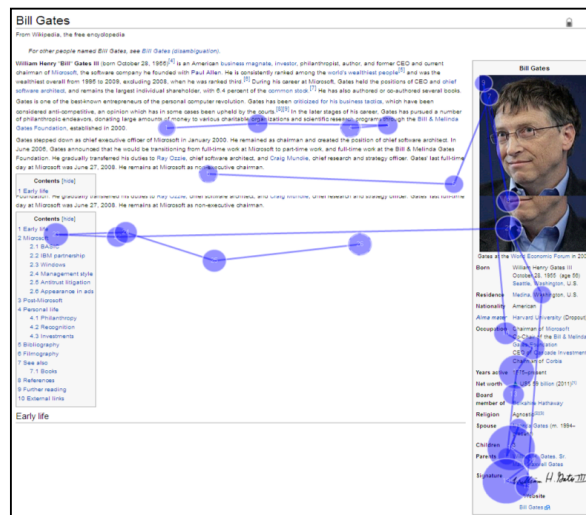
Bill Gates

From Wikipedia, the free encyclopedia

For other people named Bill Gates, see Bill Gates (disambiguation).

William Henry "Bill" Gates III (born October 28, 1955)[3] is an American business magnate, investor, philanthropist, author, and former CEO and current chairman of Microsoft, the software company he founded with Paul Allen. He is consistently ranked among the world's wealthiest people[4] and was the wealthiest overall from 1995 to 2009, excluding 2008, when he was ranked third.[5] During his career at Microsoft, Gates held the positions of CEO and chief software architect, and remains the largest individual shareholder, with 6.4 percent of the common stock.[6] He has also authored or co-authored several books.

Gates is one of the best-known entrepreneurs of the personal computer revolution. Gates has been criticized for his business tactics, which have been considered anti-competitive, an opinion which has in some cases been upheld by the courts.[8][9] In the later stages of his career, Gates has pursued a number of philanthropic endeavors, donating large amounts of money to various charitable organizations and scientific research programs through the Bill & Melinda Gates Foundation, established in 2000.

Gates stepped down as chief executive officer of Microsoft in January 2000. He remained as chairman and created the position of chief software architect. In June 2006, Gates announced that he would be transitioning from full-time work at Microsoft to part-time work, and full-time work at the Bill & Melinda Gates Foundation. He gradually transferred his duties to Ray Ozzie, chief software architect, and Craig Mundie, chief research and strategy officer. Gates' last full-time day at Microsoft was June 27, 2008. He remains at Microsoft as non-executive chairman.

Contents [hide]
1 Early life

Foundation. He gradually transferred his duties to Ray Ozzie, chief software architect, and Craig Mundie, chief research and strategy officer. Gates' last full-time day at Microsoft was June 27, 2008. He remains at Microsoft as non-executive chairman.

Contents [hide]
1 Early life
2 Microsoft
2.1 BASIC
2.2 IBM partnership
2.3 Windows
2.4 Management style
2.5 Antitrust litigation
2.6 Appearance in ads
3 Post-Microsoft
4 Personal life
4.1 Philanthropy
4.2 Recognition
4.3 Investments
5 Bibliography
6 Filmography
7 See also
7.1 Books
8 References
9 Further reading
10 External links

Early life

Bill Gates

Gates at the World Economic Forum in 20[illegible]

| | |
|---|---|
| Born | William Henry Gates III October 28, 1955 (age 56) Seattle, Washington, U.S. |
| Residence | Medina, Washington, U.S. |
| Nationality | American |
| Alma mater | Harvard University (Dropout) |
| Occupation | Chairman of Microsoft Co-Chair of the Bill & Melinda Gates Foundation CEO of Cascade Investment Chairman of Corbis |
| Years active | 1975–present |
| Net worth | US$ 59 billion (2011)[1] |
| Board member of | Berkshire Hathaway |
| Religion | Agnostic[2] |
| Spouse | Melinda Gates (m. 1994–present) |
| Children | 3 |
| Parents | William H. Gates, Sr. Mary Maxwell Gates |
| Signature | |

Website
Bill Gates